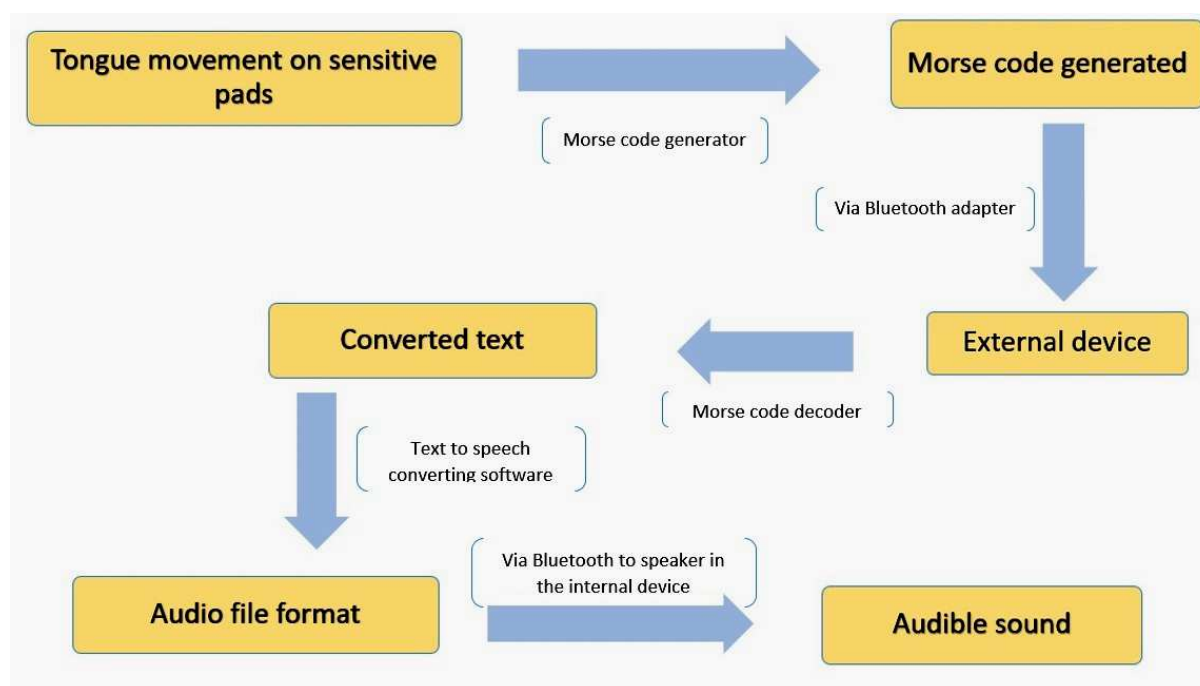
Tongue movement on sensitive pads

Morse code generator

Morse code generated

Via Bluetooth adapter

External device

Morse code decoder

Converted text

Text to speech converting software

Audio file format

Via Bluetooth to speaker in the internal device

Audible sound